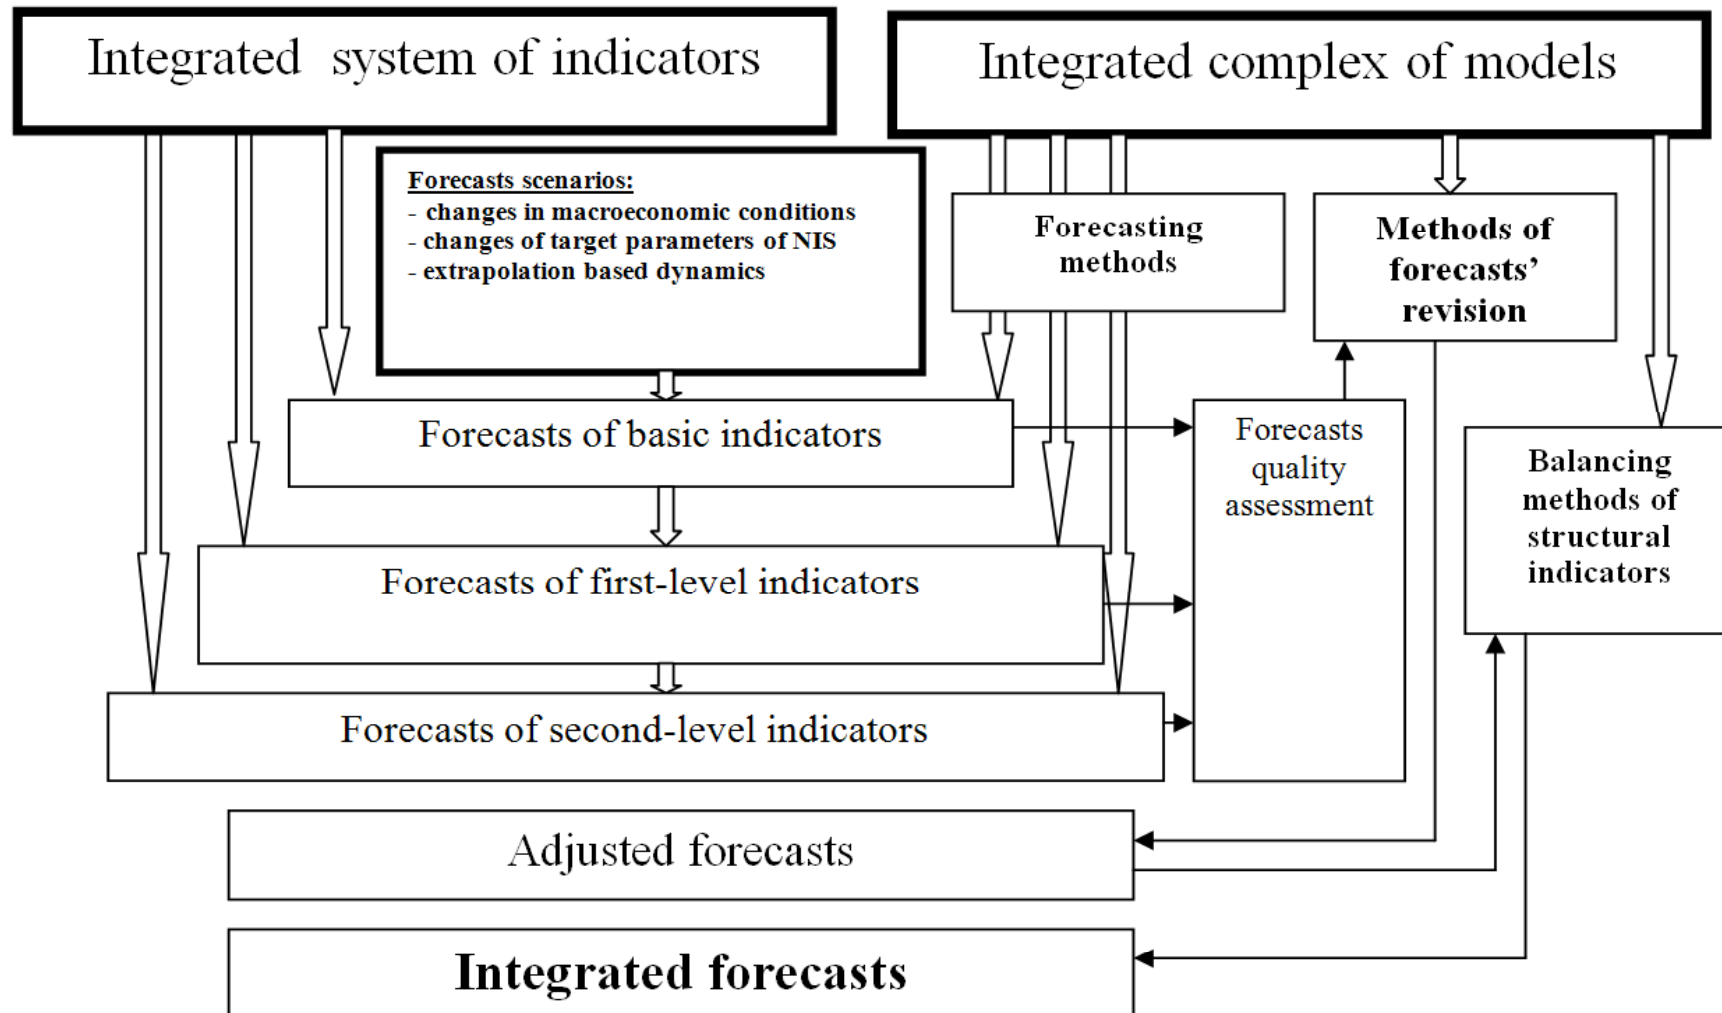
Integrated system of indicators

Integrated complex of models

Forecasts scenarios:
- changes in macroeconomic conditions
- changes of target parameters of NIS
- extrapolation based dynamics

Forecasting methods

Methods of forecasts' revision

Forecasts of basic indicators

Forecasts quality assessment

Balancing methods of structural indicators

Forecasts of first-level indicators

Forecasts of second-level indicators

Adjusted forecasts

Integrated forecasts